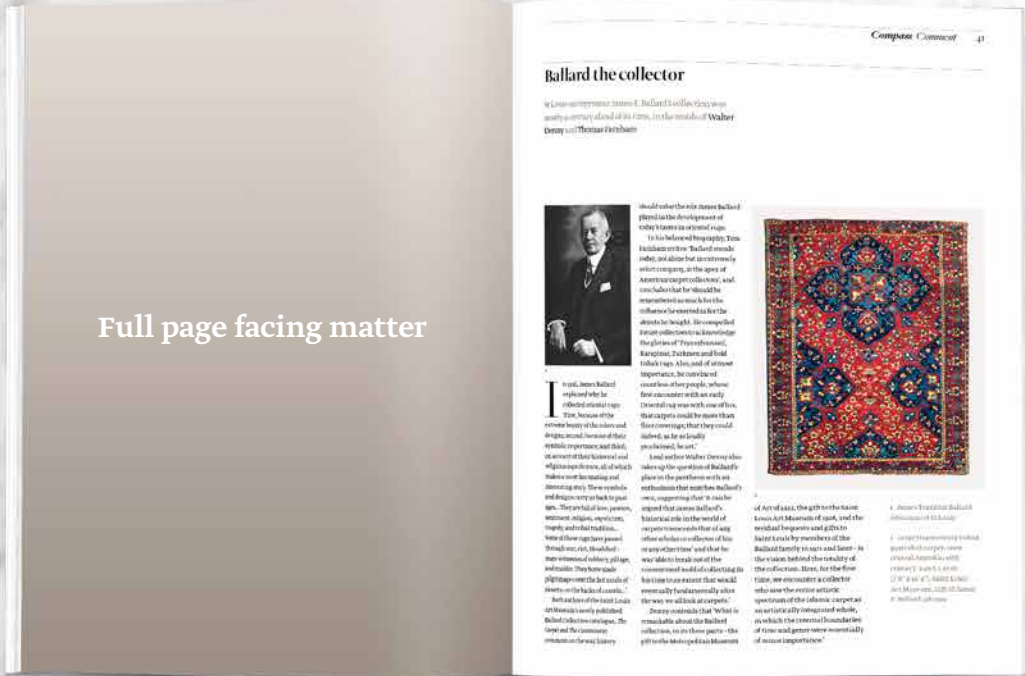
Full page facing matter

Compass Comment 41

Ballard the collector

St Louis entrepreneur James F. Ballard's collection was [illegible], in the words of Walter Denny and Thomas Farnham

1

In 1924, James Ballard explained why he collected oriental rugs: 'First, because of the extreme beauty of the colors and designs; second, because of their symbolic importance; and third, on account of their historical and religious significance, all of which makes a most fascinating and interesting study. These symbols and designs carry us back to past ages... The eternal of love, passion, sentiment, religion, mysticism, tragedy and tribal tradition... Some of these rugs have passed through war, riot, bloodshed - their witnesses of robbery, pillage, and murder. They have made pilgrimages over the hot sands of deserts, on the backs of camels...'

Both authors of the Saint Louis Art Museum's newly published Ballard Collection catalogue, The Carpet and the Connoisseur, comment on the way history should value the role James Ballard played in the development of today's tastes in oriental rugs.

In his balanced biography, Tom Farnham writes 'Ballard stands today, not alone but in extremely select company, at the apex of American carpet collectors', and concludes that he 'should be remembered as much for the influence he exerted as for the objects he bought. He compelled future collectors to acknowledge the glories of "Transylvanian", Karapinar, Turkmen and bold tribal rugs. Also, and of utmost importance, he convinced countless other people, whose first encounter with an early Oriental rug was with one of his, that carpets could be more than floor coverings; that they could indeed, as he so loudly proclaimed, be art.'

Lead author Walter Denny also takes up the question of Ballard's place in the pantheon with an enthusiasm that matches Ballard's own, suggesting that 'it can be argued that James Ballard's historical role in the world of carpets transcends that of any other scholar or collector of his or any other time' and that he was 'able to break out of the conventional mold of collecting in his time to an extent that would eventually fundamentally alter the way we all look at carpets.'

Denny contends that 'What is remarkable about the Ballard collection, in its three parts - the gift to the Metropolitan Museum of Art of 1922, the gift to the Saint Louis Art Museum of 1929, and the residual bequests and gifts to Saint Louis by members of the Ballard family in 1972 and later - is the vision behind the totality of the collection. Here, for the first time, we encounter a collector who saw the entire artistic spectrum of the Islamic carpet as an artistically integrated whole, in which the external boundaries of time and genre were essentially of minor importance.'

2

1 James Franklin Ballard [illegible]

2 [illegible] Anatolia, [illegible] Saint Louis Art Museum, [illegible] Ballard, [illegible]